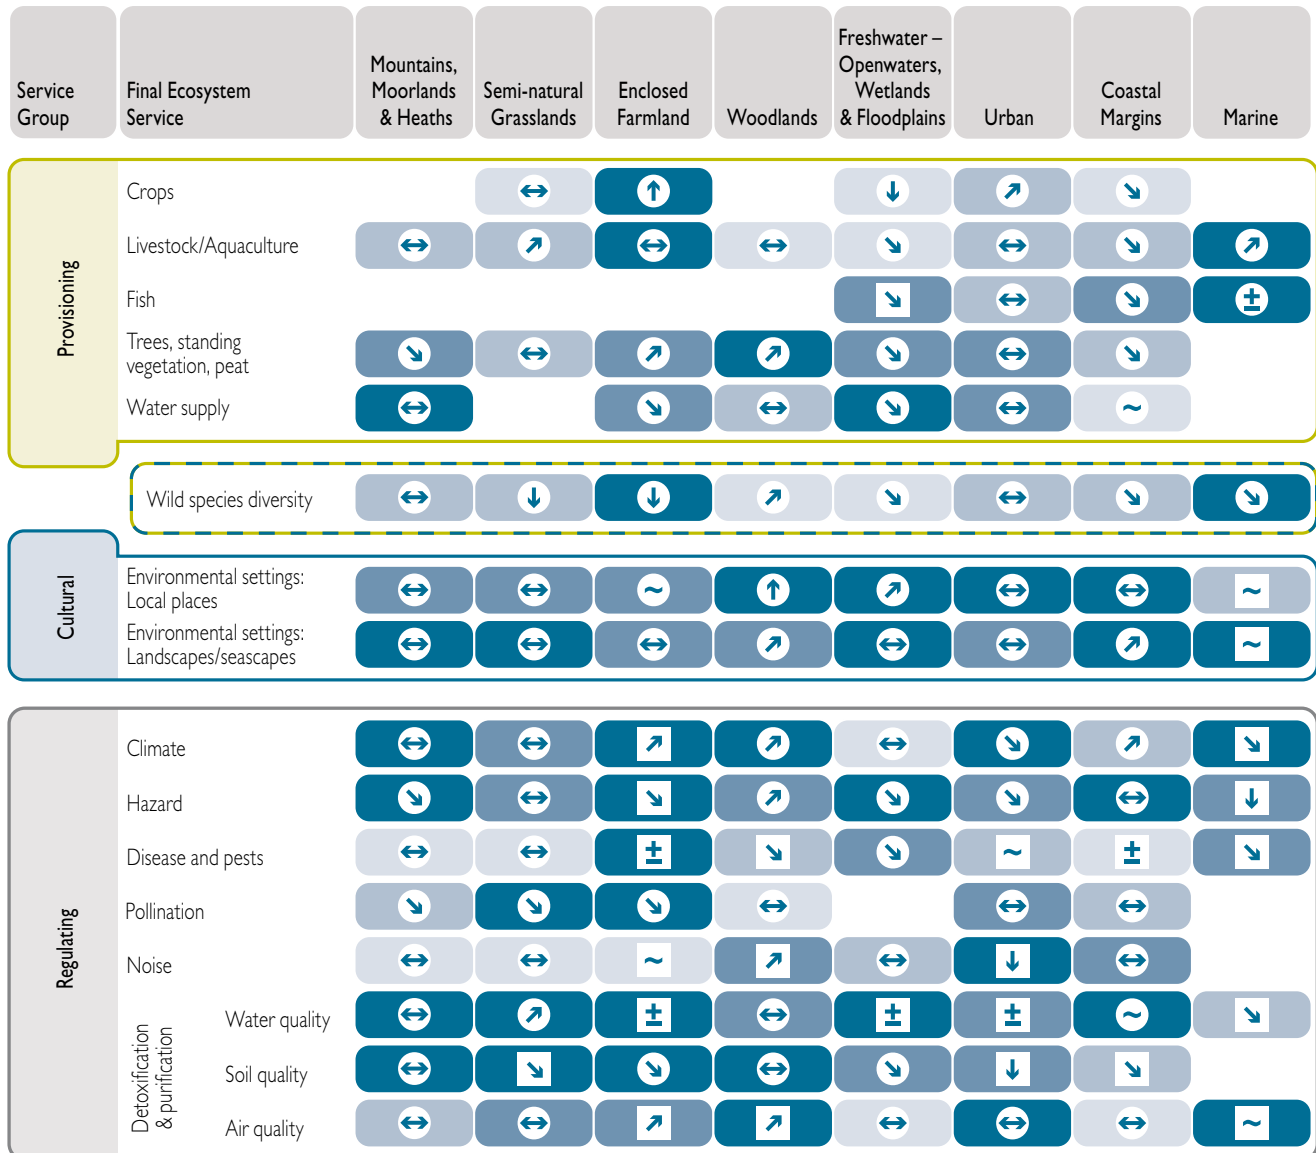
| Service Group | Final Ecosystem Service | Mountains, Moorlands & Heaths | Semi-natural Grasslands | Enclosed Farmland | Woodlands | Freshwater – Openwaters, Wetlands & Floodplains | Urban | Coastal Margins | Marine |
|---|---|---|---|---|---|---|---|---|---|
| Provisioning | Crops | | ↔ | ↑ | | ↓ | ↗ | ↘ | |
| | Livestock/Aquaculture | ↔ | ↗ | ↔ | ↔ | ↘ | ↔ | ↘ | ↗ |
| | Fish | | | | | ↘ | ↔ | ↘ | ± |
| | Trees, standing vegetation, peat | ↘ | ↔ | ↗ | ↗ | ↘ | ↔ | ↘ | |
| | Water supply | ↔ | | ↘ | ↔ | ↘ | ↔ | ~ | |
| | Wild species diversity | ↔ | ↓ | ↓ | ↗ | ↘ | ↔ | ↘ | ↘ |
| Cultural | Environmental settings: Local places | ↔ | ↔ | ~ | ↑ | ↗ | ↔ | ↔ | ~ |
| | Environmental settings: Landscapes/seascapes | ↔ | ↔ | ↔ | ↗ | ↔ | ↔ | ↗ | ~ |
| Regulating | Climate | ↔ | ↔ | ↗ | ↗ | ↔ | ↘ | ↗ | ↘ |
| | Hazard | ↘ | ↔ | ↘ | ↗ | ↘ | ↘ | ↔ | ↓ |
| | Disease and pests | ↔ | ↔ | ± | ↘ | ↘ | ~ | ± | ↘ |
| | Pollination | ↘ | ↘ | ↘ | ↔ | | ↔ | ↔ | |
| | Noise | ↔ | ↔ | ~ | ↗ | ↔ | ↓ | ↔ | |
| | Detoxification & purification: Water quality | ↔ | ↗ | ± | ↔ | ± | ± | ~ | ↘ |
| | Detoxification & purification: Soil quality | ↔ | ↘ | ↘ | ↔ | ↘ | ↓ | ↘ | |
| | Detoxification & purification: Air quality | ↔ | ↔ | ↗ | ↗ | ↔ | ↔ | ↔ | ~ |